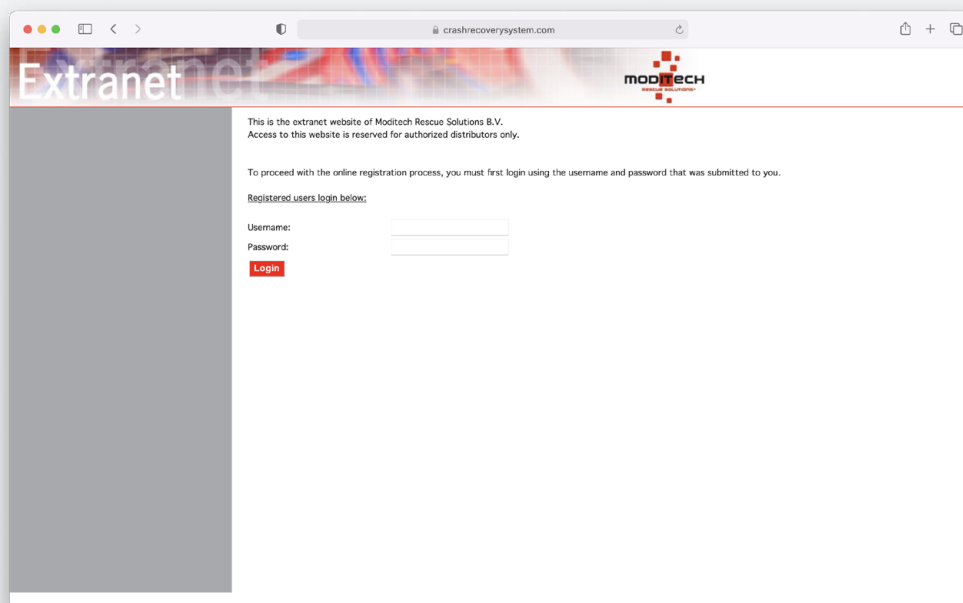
crashrecoverysystem.com

Extranet

MODITECH
RESCUE SOLUTIONS

This is the extranet website of Moditech Rescue Solutions B.V.
Access to this website is reserved for authorized distributors only.

To proceed with the online registration process, you must first login using the username and password that was submitted to you.

Registered users login below:

Username:
Password:
Login